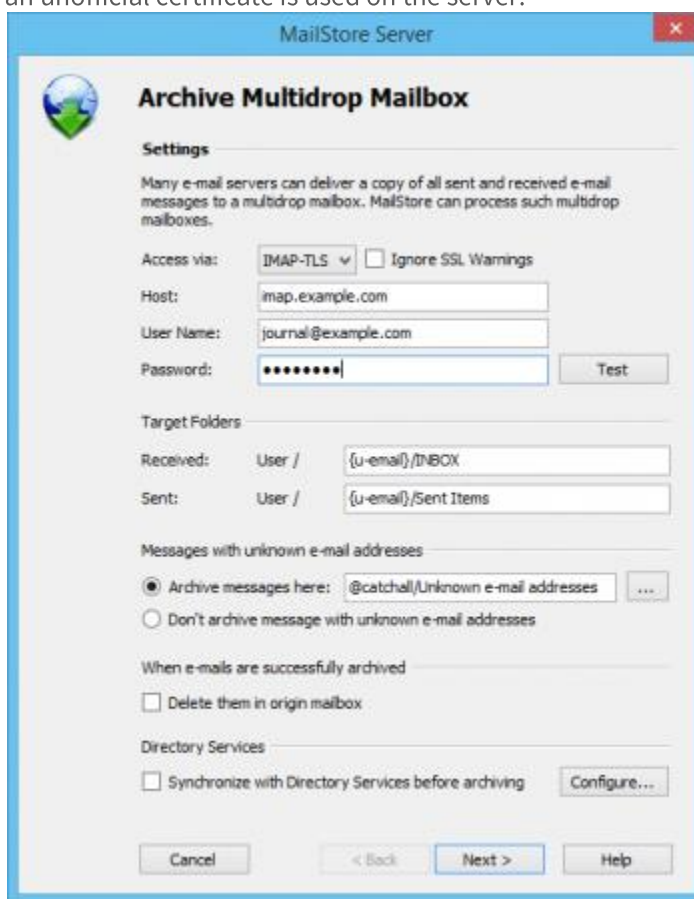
an unofficial certificate is used on the server.

MailStore Server

Archive Multidrop Mailbox

Settings

Many e-mail servers can deliver a copy of all sent and received e-mail messages to a multidrop mailbox. MailStore can process such multidrop mailboxes.

Access via: IMAP-TLS Ignore SSL Warnings

Host: imap.example.com

User Name: journal@example.com

Password: ••••••••• Test

Target Folders

Received: User / {u-email}/INBOX

Sent: User / {u-email}/Sent Items

Messages with unknown e-mail addresses

Archive messages here: @catchall/Unknown e-mail addresses ...

Don't archive message with unknown e-mail addresses

When e-mails are successfully archived

Delete them in origin mailbox

Directory Services

Synchronize with Directory Services before archiving Configure...

Cancel < Back Next > Help